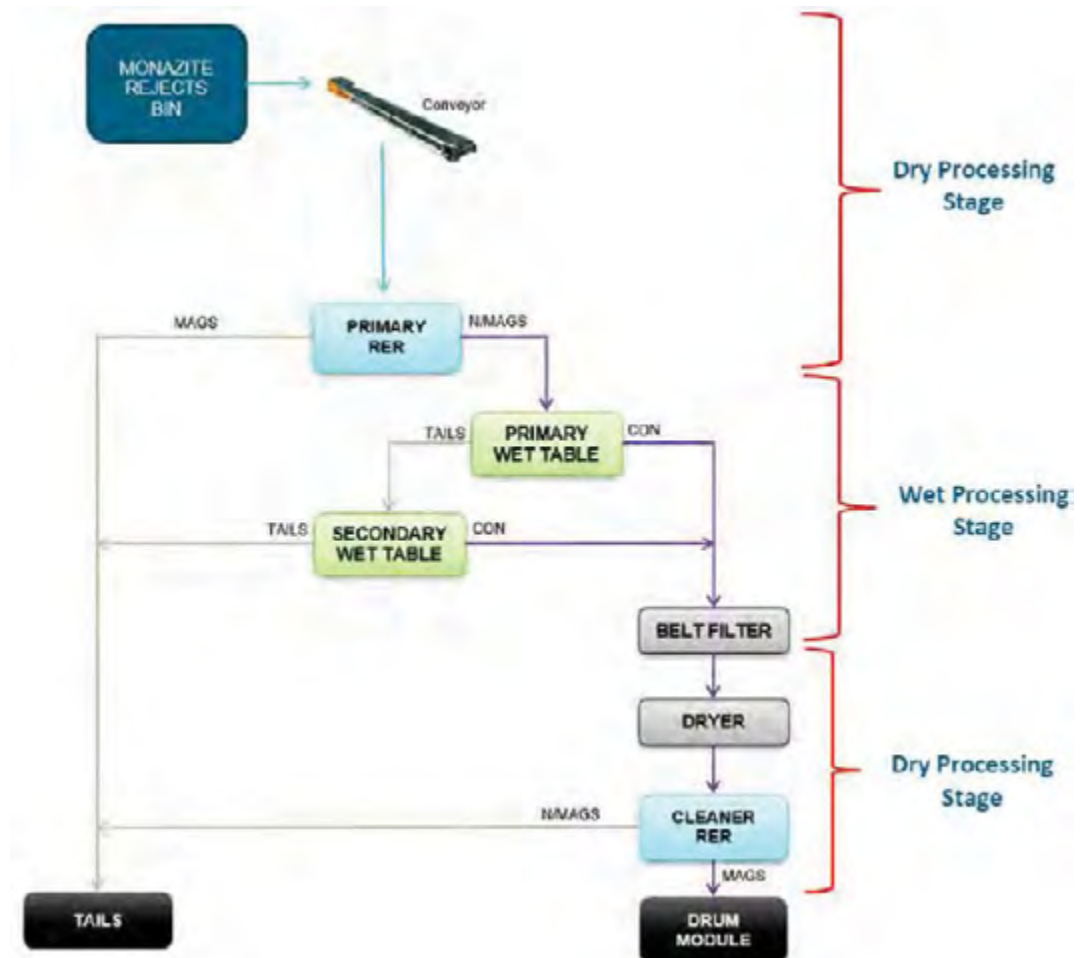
MONAZITE REJECTS BIN

Conveyor

Dry Processing Stage

MAGS

PRIMARY RER

N/MAGS

TAILS

PRIMARY WET TABLE

CON

Wet Processing Stage

TAILS

SECONDARY WET TABLE

CON

BELT FILTER

DRYER

Dry Processing Stage

N/MAGS

CLEANER RER

MAGS

TAILS

DRUM MODULE